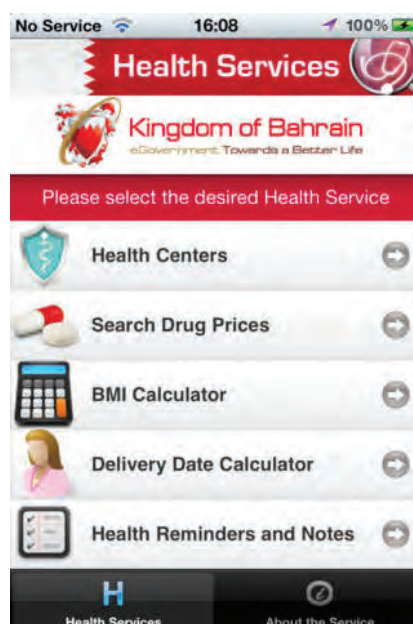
No Service 16:08 100%

Health Services

Kingdom of Bahrain
eGovernment Towards a Better Life

Please select the desired Health Service

Health Centers

Search Drug Prices

BMI Calculator

Delivery Date Calculator

Health Reminders and Notes

H
Health Services

About the Service